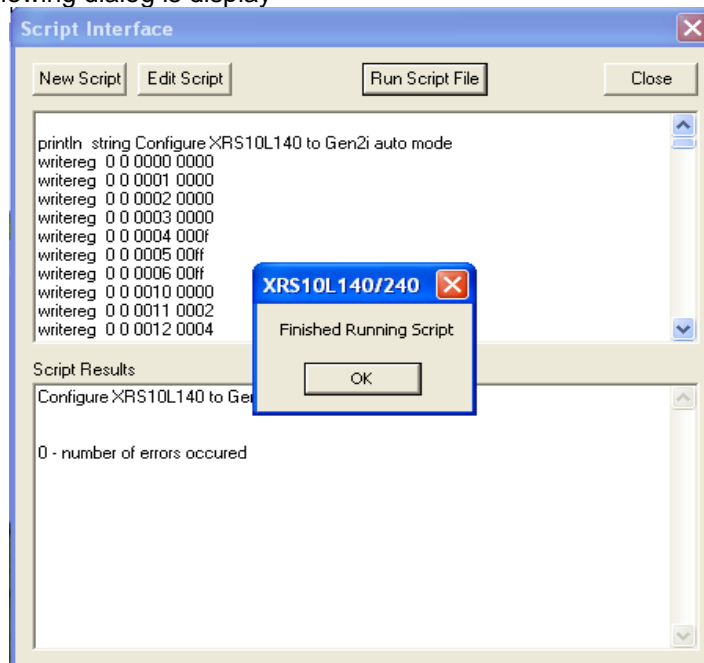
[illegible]owing dialog is display

Script Interface

New Script Edit Script Run Script File Close

println string Configure XRS10L140 to Gen2i auto mode
writereg 0 0 0000 0000
writereg 0 0 0001 0000
writereg 0 0 0002 0000
writereg 0 0 0003 0000
writereg 0 0 0004 000f
writereg 0 0 0005 00ff
writereg 0 0 0006 00ff
writereg 0 0 0010 0000
writereg 0 0 0011 0002
writereg 0 0 0012 0004

Script Results

Configure XRS10L140 to Gen

0 - number of errors occured

XRS10L140/240

Finished Running Script

OK